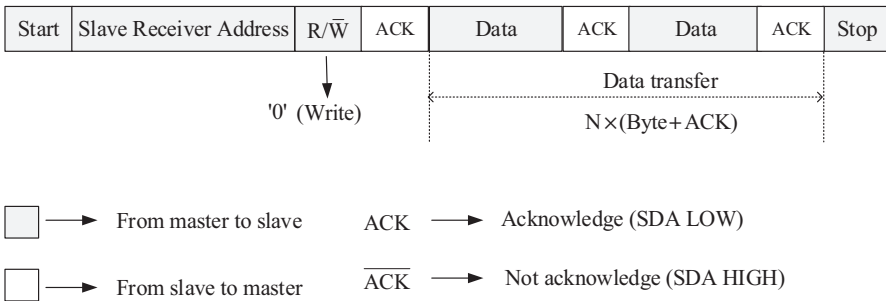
| Start | Slave Receiver Address | $R/\overline{W}$ | ACK | Data | ACK | Data | ACK | Stop |
|---|---|---|---|---|---|---|---|---|

'0' (Write)

Data transfer

N×(Byte+ACK)

From master to slave

ACK → Acknowledge (SDA LOW)

From slave to master

$\overline{ACK}$ → Not acknowledge (SDA HIGH)